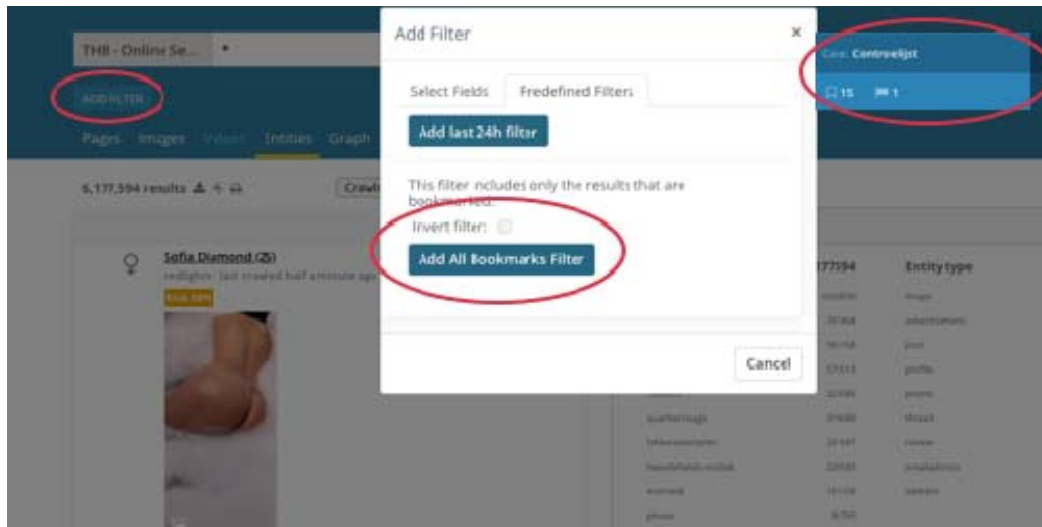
THB - Online Se...

ADD FILTER

Pages Images Videos Entities Graph

6,177,594 results

Crawl

Sofia Diamond (25)

redlights · last crawled half a minute ago

Add Filter

×

Select Fields

Fredefined Filters

Add last 24h filter

This filter ncludes only the results that are bookmarked.

Invert filter:

Add All Bookmarks Filter

Cancel

Case: Controlelijst

15 1

177594

Entity type